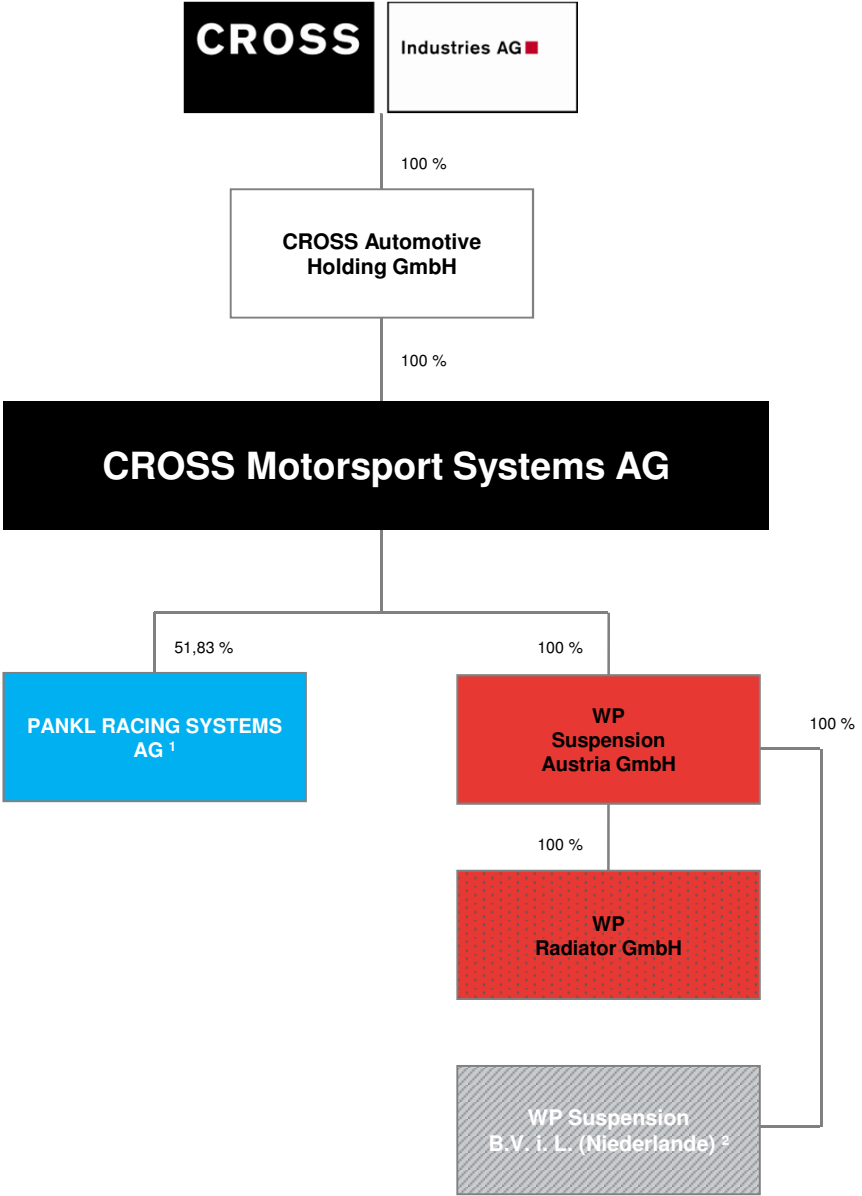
CROSS Industries AG

100 %

CROSS Automotive Holding GmbH

100 %

CROSS Motorsport Systems AG

51,83 %

100 %

PANKL RACING SYSTEMS AG $^1$

WP Suspension Austria GmbH

100 %

100 %

WP Radiator GmbH

WP Suspension B.V. i. L. (Niederlande) $^2$